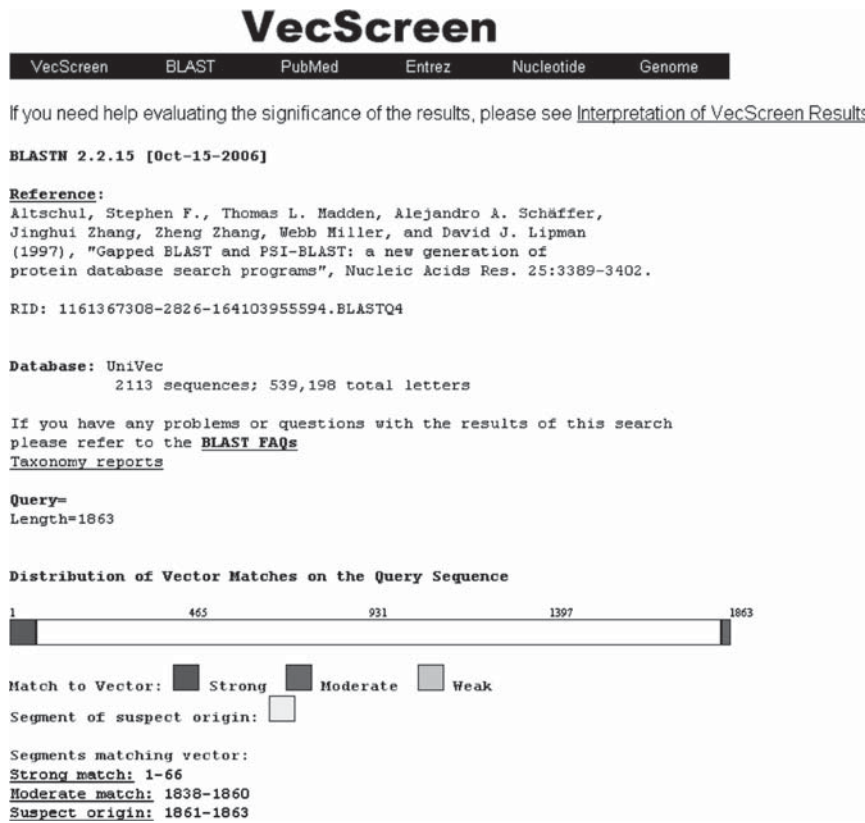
VecScreen

VecScreen BLAST PubMed Entrez Nucleotide Genome

If you need help evaluating the significance of the results, please see Interpretation of VecScreen Results

BLASTN 2.2.15 [Oct-15-2006]

Reference:
Altschul, Stephen F., Thomas L. Madden, Alejandro A. Schäffer, Jinghui Zhang, Zheng Zhang, Webb Miller, and David J. Lipman (1997), "Gapped BLAST and PSI-BLAST: a new generation of protein database search programs", Nucleic Acids Res. 25:3389-3402.

RID: 1161367308-2826-164103955594.BLASTQ4

Database: UniVec
2113 sequences; 539,198 total letters

If you have any problems or questions with the results of this search please refer to the BLAST FAQs
Taxonomy reports

Query=
Length=1863

Distribution of Vector Matches on the Query Sequence

1 465 931 1397 1863

Match to Vector: Strong Moderate Weak

Segment of suspect origin:

Segments matching vector:
Strong match: 1-66
Moderate match: 1838-1860
Suspect origin: 1861-1863